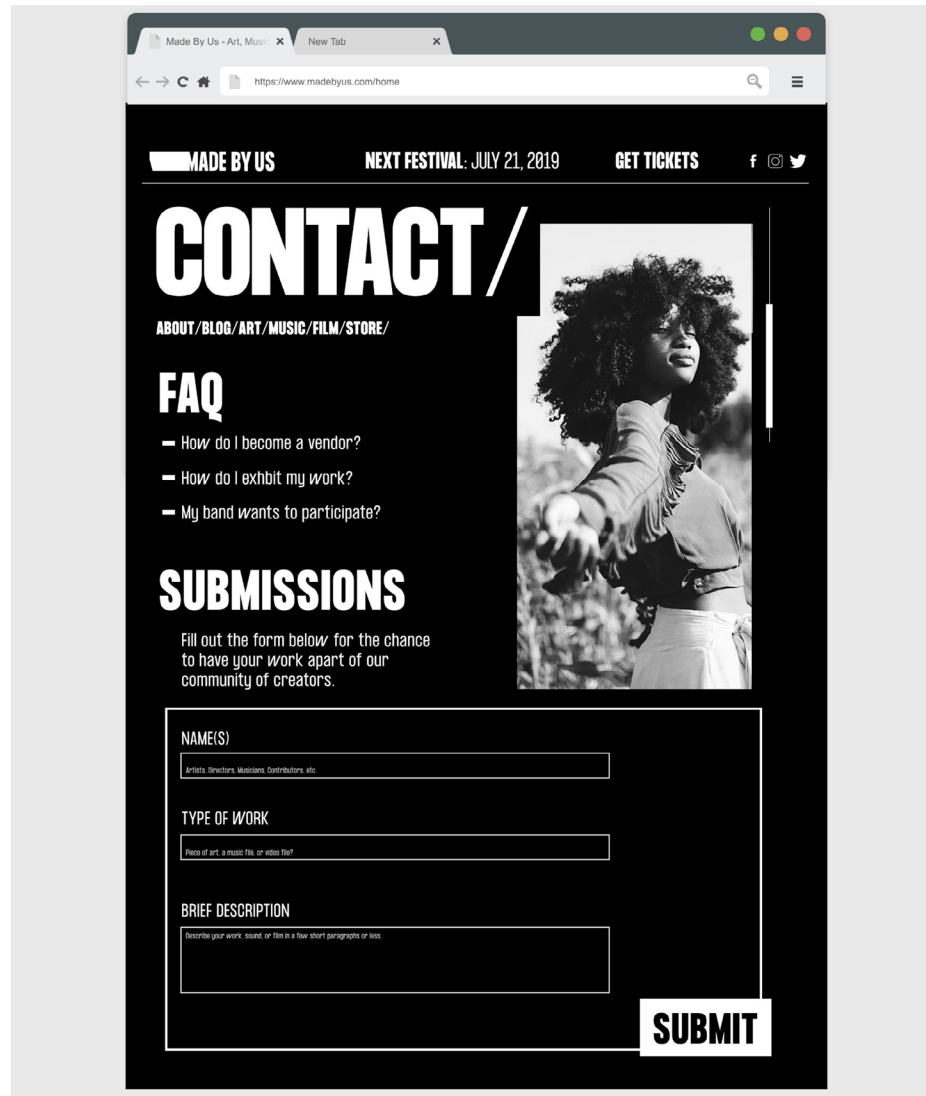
Made By Us - Art, Musi
New Tab

https://www.madebyus.com/home

MADE BY US
NEXT FESTIVAL: JULY 21, 2019
GET TICKETS

CONTACT/

ABOUT/BLOG/ART/MUSIC/FILM/STORE/

FAQ

How do I become a vendor?

How do I exhbit my work?

My band wants to participate?

SUBMISSIONS

Fill out the form below for the chance to have your work apart of our community of creators.

NAME(S)

Artists, Directors, Musicians, Contributors, etc.

TYPE OF WORK

Piece of art, a music file, or video file?

BRIEF DESCRIPTION

Describe your work, sound, or film in a few short paragraphs or less.

SUBMIT